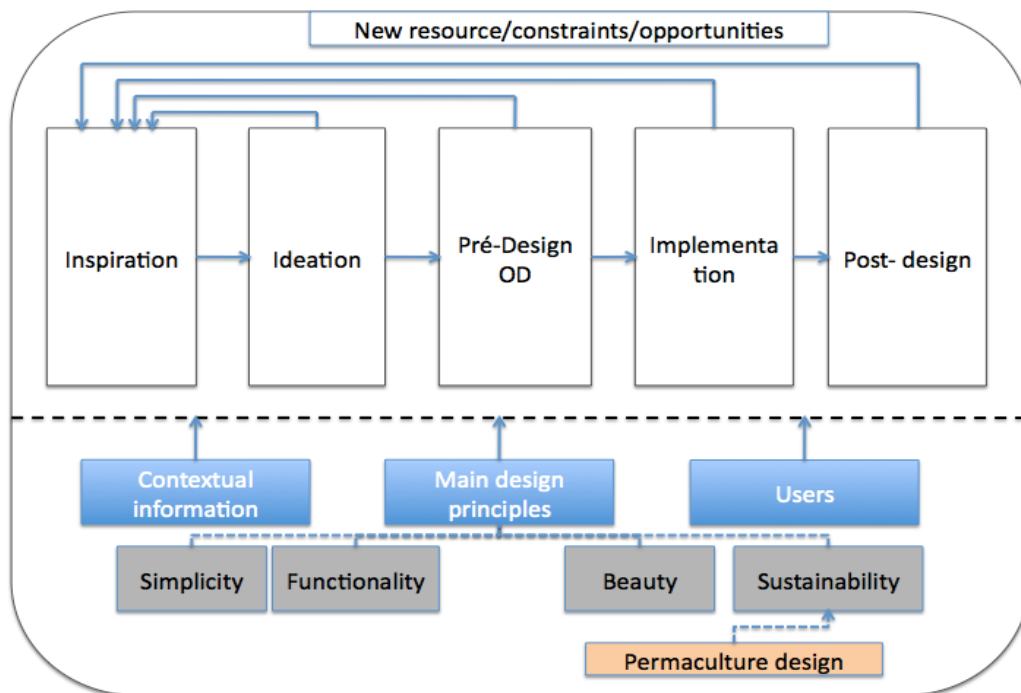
New resource/constraints/opportunities

Inspiration

Ideation

Pré-Design OD

Implementa tion

Post- design

Contextual information

Main design principles

Users

Simplicity

Functionality

Beauty

Sustainability

Permaculture design